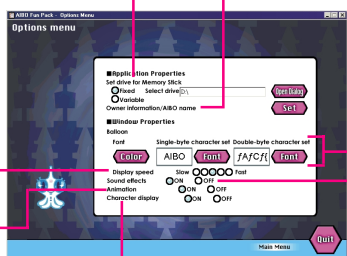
AIBO Fun Pack - Options Menu

Options menu

■Application Properties
Set drive for Memory Stick
Fixed Select drive D:\
Variable
Open Dialog
Owner information/AIBO name
Set

■Window Properties
Balloon
Font
Single-byte character set
Double-byte character set
Color
AIBO
Font
ｱｲﾎﾞ
Font
Display speed Slow Fast
Sound effects ON OFF
Animation ON OFF
Character display ON OFF

Main Menu
Quit